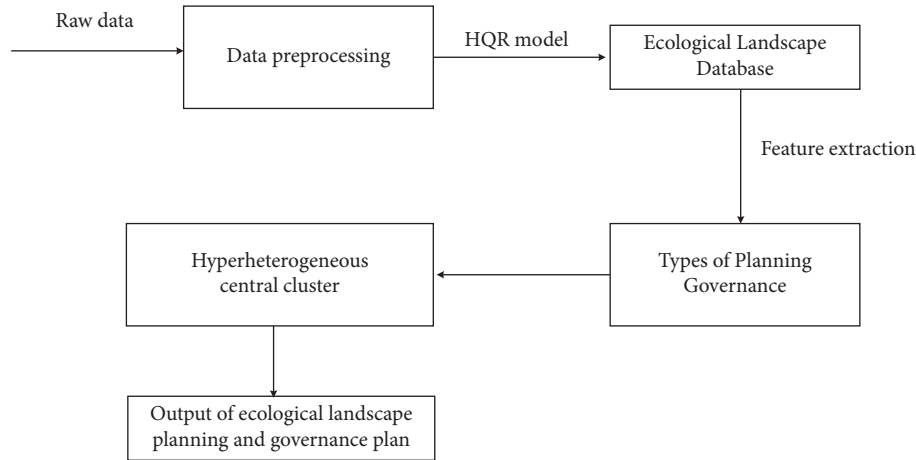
Raw data

Data preprocessing

HQR model

Ecological Landscape Database

Feature extraction

Types of Planning Governance

Hyperheterogeneous central cluster

Output of ecological landscape planning and governance plan